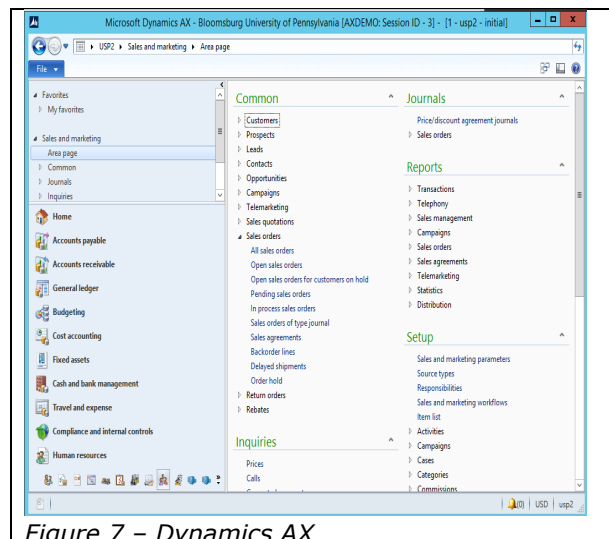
Microsoft Dynamics AX - Bloomsburg University of Pennsylvania [AXDEMO: Session ID - 3] - [1 - usp2 - initial]

USP2 ▸ Sales and marketing ▸ Area page

File

Favorites
My favorites

Sales and marketing
Area page
Common
Journals
Inquiries

Home
Accounts payable
Accounts receivable
General ledger
Budgeting
Cost accounting
Fixed assets
Cash and bank management
Travel and expense
Compliance and internal controls
Human resources

Common
Customers
Prospects
Leads
Contacts
Opportunities
Campaigns
Telemarketing
Sales quotations
Sales orders
All sales orders
Open sales orders
Open sales orders for customers on hold
Pending sales orders
In process sales orders
Sales orders of type journal
Sales agreements
Backorder lines
Delayed shipments
Order hold
Return orders
Rebates

Inquiries
Prices
Calls
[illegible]

Journals
Price/discount agreement journals
Sales orders

Reports
Transactions
Telephony
Sales management
Campaigns
Sales orders
Sales agreements
Telemarketing
Statistics
Distribution

Setup
Sales and marketing parameters
Source types
Responsibilities
Sales and marketing workflows
Item list
Activities
Campaigns
Cases
Categories
Commissions

(0) | USD | usp2

Figure 7 – Dynamics AX